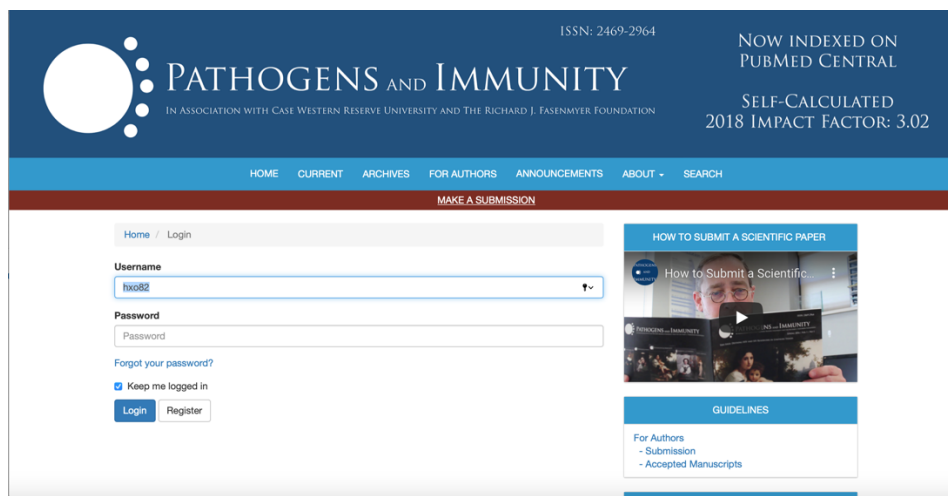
ISSN: 2469-2964

PATHOGENS AND IMMUNITY

IN ASSOCIATION WITH CASE WESTERN RESERVE UNIVERSITY AND THE RICHARD J. FASENMYER FOUNDATION

NOW INDEXED ON PUBMED CENTRAL

SELF-CALCULATED 2018 IMPACT FACTOR: 3.02

HOME CURRENT ARCHIVES FOR AUTHORS ANNOUNCEMENTS ABOUT SEARCH

MAKE A SUBMISSION

Home / Login

Username

hxo82

Password

Password

Forgot your password?

Keep me logged in

Login Register

HOW TO SUBMIT A SCIENTIFIC PAPER

How to Submit a Scientific...

PATHOGENS AND IMMUNITY

GUIDELINES

For Authors
- Submission
- Accepted Manuscripts